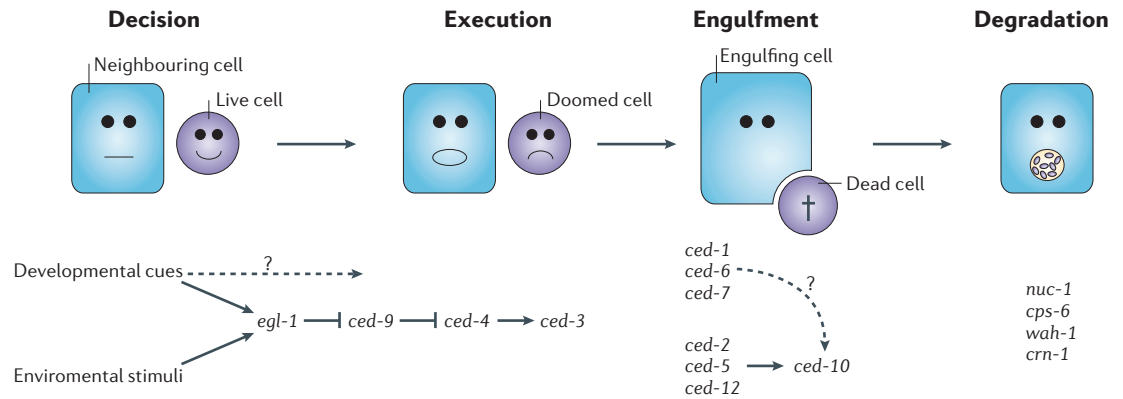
Decision

Execution

Engulfment

Degradation

Neighbouring cell

Live cell

Doomed cell

Engulfing cell

Dead cell

Developmental cues

?

Enviromental stimuli

egl-1

ced-9

ced-4

ced-3

ced-1
ced-6
ced-7

?

ced-2
ced-5
ced-12

ced-10

nuc-1
cps-6
wah-1
crn-1